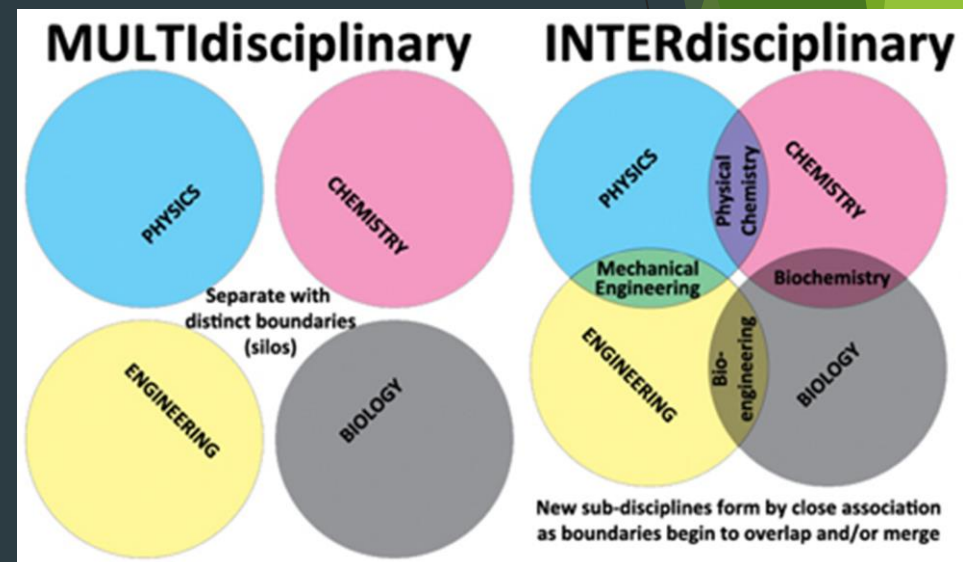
MULTIdisciplinary

PHYSICS

CHEMISTRY

Separate with distinct boundaries (silos)

ENGINEERING

BIOLOGY

INTERdisciplinary

PHYSICS

Physical Chemistry

CHEMISTRY

Mechanical Engineering

Biochemistry

ENGINEERING

Bio-engineering

BIOLOGY

New sub-disciplines form by close association as boundaries begin to overlap and/or merge